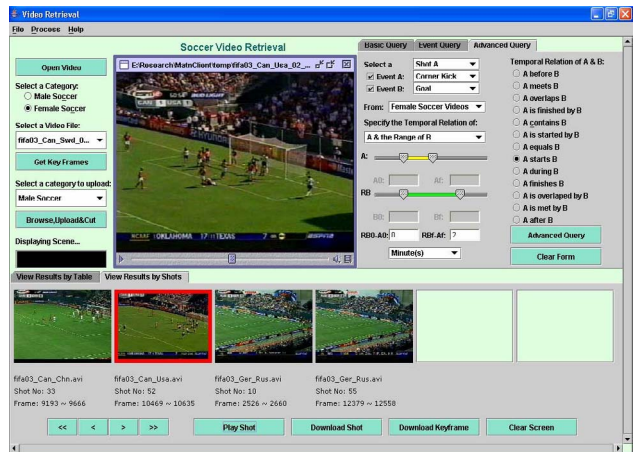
Video Retrieval

File Process Help

Soccer Video Retrieval

Open Video

Select a Category:
Male Soccer
Female Soccer

Select a Video File:
fifa03_Can_Swd_0...

Get Key Frames

Select a category to upload:
Male Soccer

Browse,Upload&Cut

Displaying Scene...

E:\Research\MatnClient\temp\fifa03_Can_Usa_02_...

CAN 1 USA 1

NCAAF OKLAHOMA 17 TEXAS

Basic Query Event Query Advanced Query

Select a Shot A
Event A: Corner Kick
Event B: Goal

From: Female Soccer Videos

Specify the Temporal Relation of:
A & the Range of B

A:

A0: A1:

RB

B0: B1:

RB0-A0: 0 RB1-A1: 2

Minute(s)

Temporal Relation of A & B:
A before B
A meets B
A overlaps B
A is finished by B
A contains B
A is started by B
A equals B
A starts B
A during B
A finishes B
A is overlaped by B
A is met by B
A after B

Advanced Query

Clear Form

View Results by Table View Results by Shots

fifa03_Can_Chn.avi
Shot No: 33
Frame: 9193 ~ 9666

fifa03_Can_Usa.avi
Shot No: 52
Frame: 10469 ~ 10635

fifa03_Ger_Rus.avi
Shot No: 10
Frame: 2526 ~ 2660

fifa03_Ger_Rus.avi
Shot No: 55
Frame: 12379 ~ 12558

<< < > >> Play Shot Download Shot Download Keyframe Clear Screen